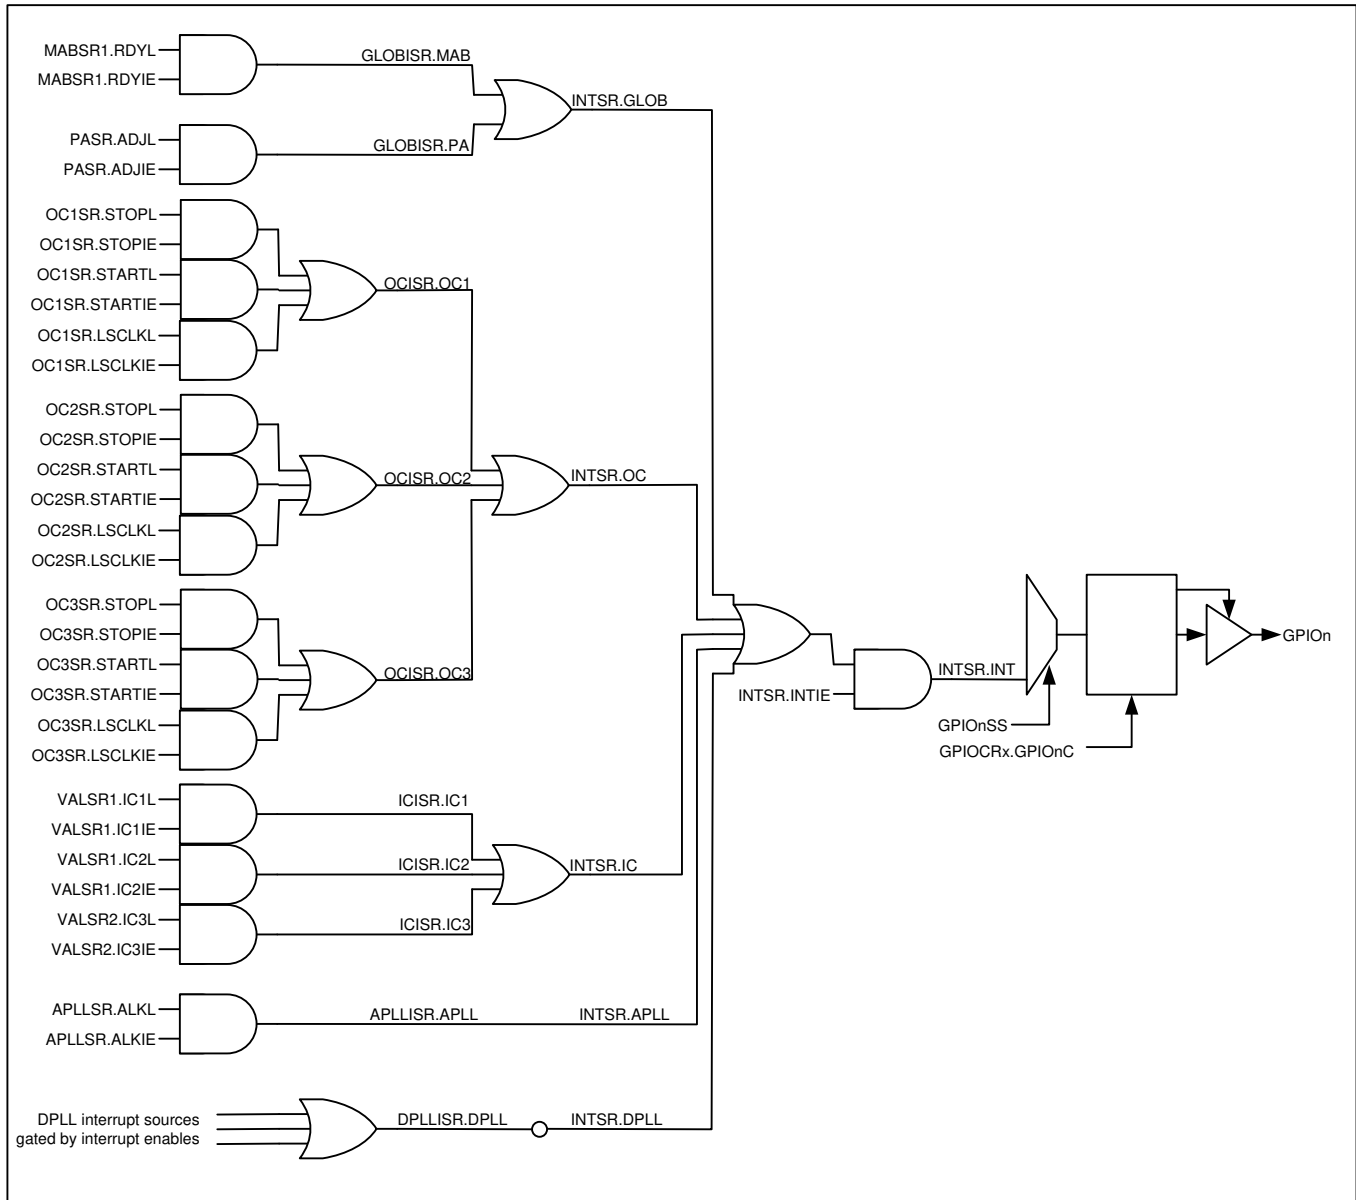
MABSR1.RDYL
MABSR1.RDYIE
GLOBISR.MAB
INTSR.GLOB
PASR.ADJL
PASR.ADJIE
GLOBISR.PA
OC1SR.STOPL
OC1SR.STOPIE
OC1SR.STARTL
OC1SR.STARTIE
OC1SR.LSCLKL
OC1SR.LSCLKIE
OCISR.OC1
OC2SR.STOPL
OC2SR.STOPIE
OC2SR.STARTL
OC2SR.STARTIE
OC2SR.LSCLKL
OC2SR.LSCLKIE
OCISR.OC2
INTSR.OC
OC3SR.STOPL
OC3SR.STOPIE
OC3SR.STARTL
OC3SR.STARTIE
OC3SR.LSCLKL
OC3SR.LSCLKIE
OCISR.OC3
INTSR.INTIE
INTSR.INT
GPIOnSS
GPIOCRx.GPIOnC
GPIOn
VALSR1.IC1L
VALSR1.IC1IE
ICISR.IC1
VALSR1.IC2L
VALSR1.IC2IE
ICISR.IC2
INTSR.IC
VALSR2.IC3L
VALSR2.IC3IE
ICISR.IC3
APLLSR.ALKL
APLLSR.ALKIE
APLLISR.APLL
INTSR.APLL
DPLL interrupt sources gated by interrupt enables
DPLLISR.DPLL
INTSR.DPLL